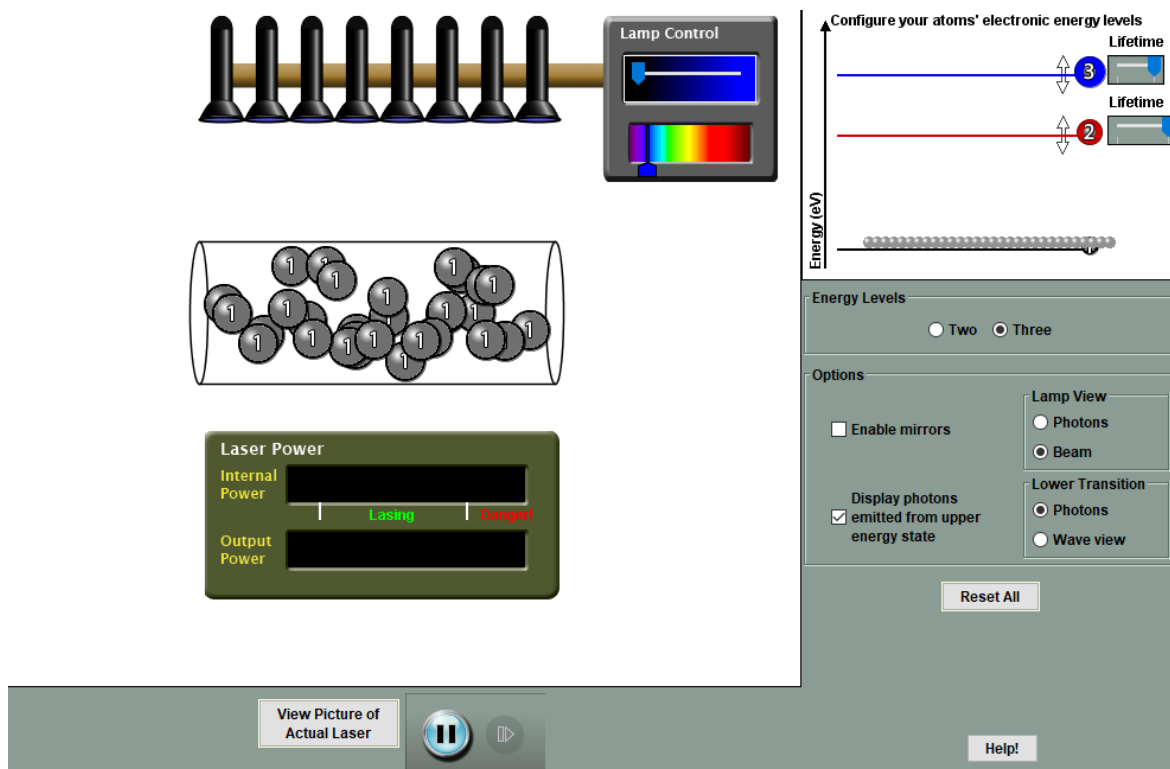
Lamp Control

1 1 1 1 1 1 1 1 1 1 1 1 1 1 1 1 1 1 1 1 1 1 1 1 1

Laser Power
Internal Power
Lasing
Danger!
Output Power

Configure your atoms' electronic energy levels
Lifetime
3
Lifetime
2
Energy (eV)

Energy Levels
Two Three

Options
Enable mirrors
Lamp View
Photons
Beam
Display photons emitted from upper energy state
Lower Transition
Photons
Wave view

Reset All

View Picture of Actual Laser

Help!